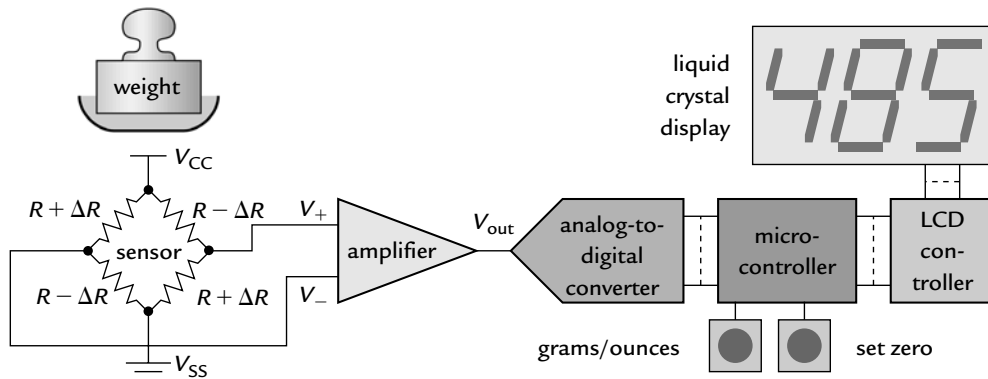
weight

$V_{CC}$

$R + \Delta R$

$R - \Delta R$

sensor

$R - \Delta R$

$R + \Delta R$

$V_{SS}$

$V_+$

$V_-$

amplifier

$V_{out}$

analog-to-digital converter

micro-controller

LCD con-troller

liquid crystal display

485

grams/ounces

set zero